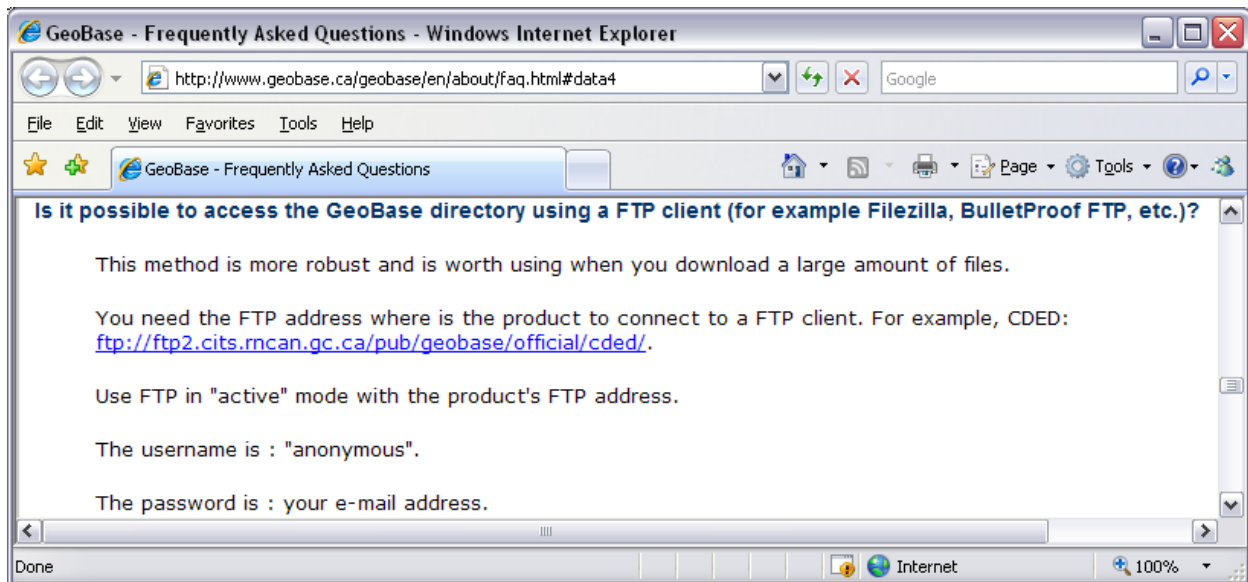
GeoBase - Frequently Asked Questions - Windows Internet Explorer

http://www.geobase.ca/geobase/en/about/faq.html#data4

Google

File Edit View Favorites Tools Help

GeoBase - Frequently Asked Questions

Page Tools

Is it possible to access the GeoBase directory using a FTP client (for example Filezilla, BulletProof FTP, etc.)?

This method is more robust and is worth using when you download a large amount of files.

You need the FTP address where is the product to connect to a FTP client. For example, CDED: ftp://ftp2.cits.rncan.gc.ca/pub/geobase/official/cded/.

Use FTP in "active" mode with the product's FTP address.

The username is : "anonymous".

The password is : your e-mail address.

Done

Internet

100%